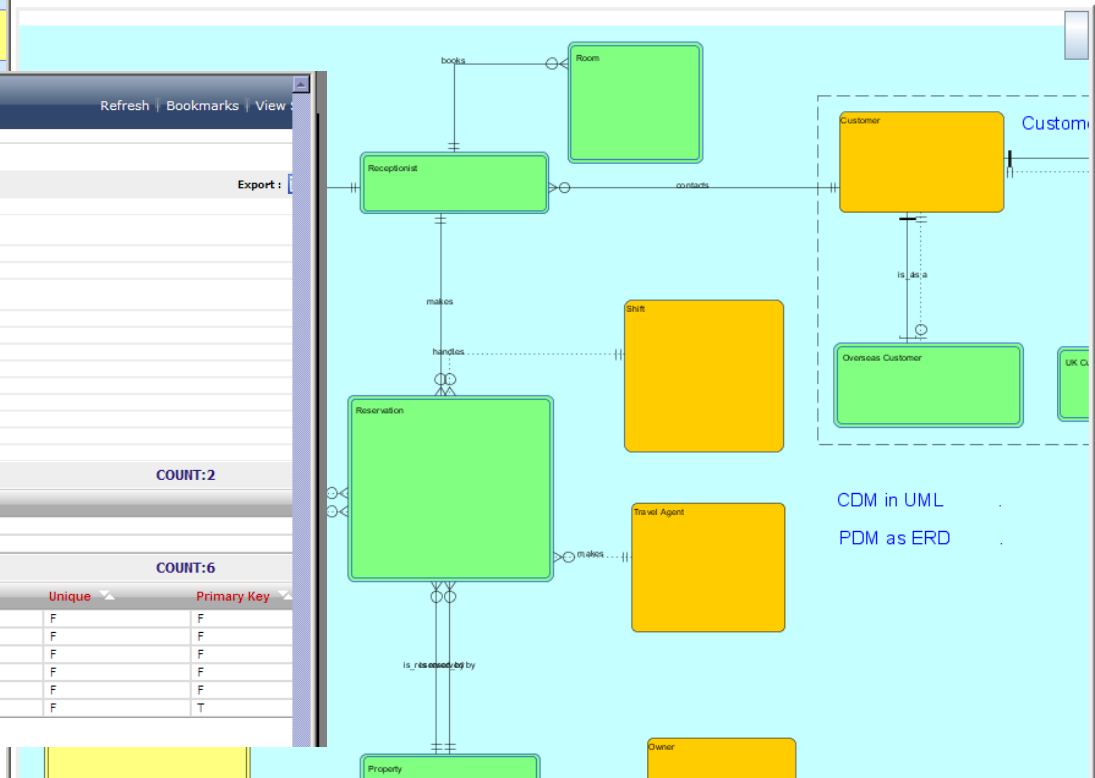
Refresh | Bookmarks | View

Export :

COUNT:2

COUNT:6

| Unique | Primary Key |
|---|---|
| F | F |
| F | F |
| F | F |
| F | F |
| F | F |
| F | T |

books

Room

Receptionist

contacts

Customer

Custom

is_as_a

makes

handles

Shift

Overseas Customer

UK C

Reservation

CDM in UML

PDM as ERD

Travel Agent

makes

is_re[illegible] by

Property

Owner